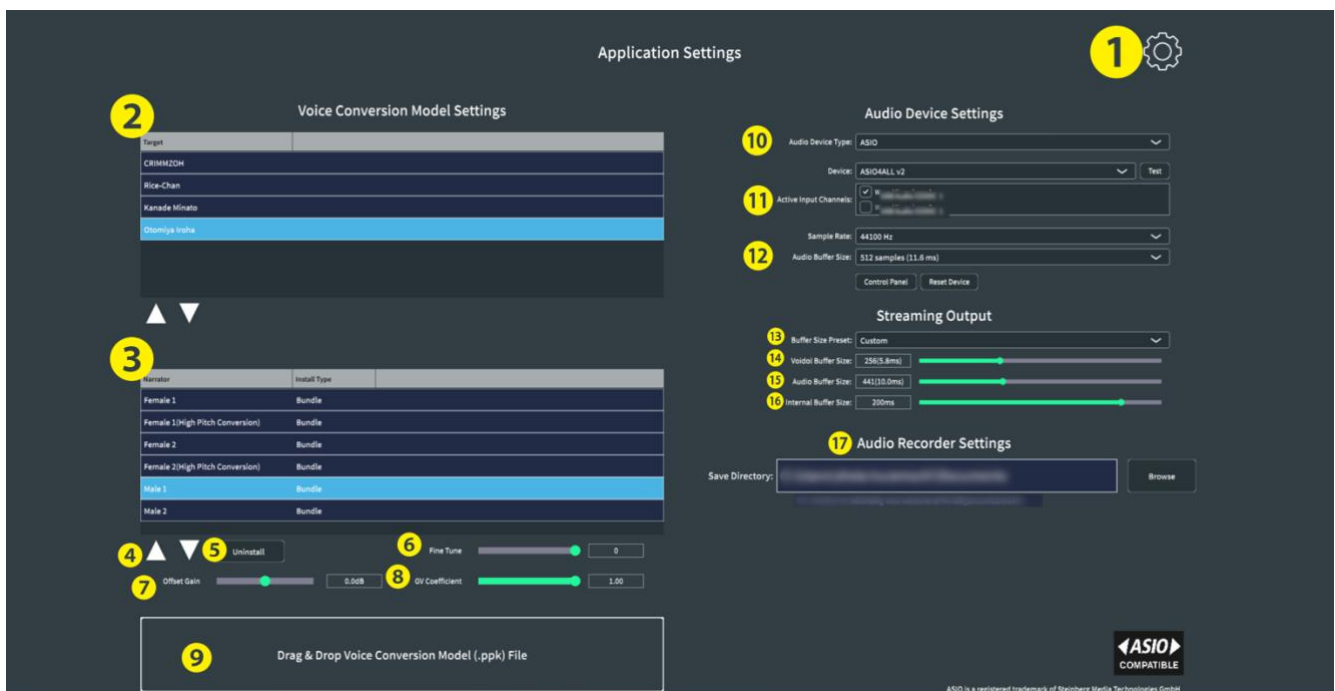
Application Settings

1

Voice Conversion Model Settings

2

| Target |  |
|---|---|
| CRIMMZOH | |
| Rice-Chan | |
| Kanade Minato | |
| Otomiya Iroha | |

3

| Narrator | Install Type |
|---|---|
| Female 1 | Bundle |
| Female 1(High Pitch Conversion) | Bundle |
| Female 2 | Bundle |
| Female 2(High Pitch Conversion) | Bundle |
| Male 1 | Bundle |
| Male 2 | Bundle |

4 5 Uninstall

6 Fine Tune 0

7 Offset Gain 0.0dB

8 GV Coefficient 1.00

9 Drag & Drop Voice Conversion Model (.ppk) File

Audio Device Settings

10 Audio Device Type: ASIO

Device: ASIO4ALL v2 Test

11 Active Input Channels: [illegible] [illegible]

Sample Rate: 44100 Hz

12 Audio Buffer Size: 512 samples (11.6 ms)

Control Panel Reset Device

Streaming Output

13 Buffer Size Preset: Custom

14 Voidol Buffer Size: 256(5.8ms)

15 Audio Buffer Size: 441(10.0ms)

16 Internal Buffer Size: 200ms

17 Audio Recorder Settings

Save Directory: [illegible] Browse

ASIO COMPATIBLE

ASIO is a registered trademark of Steinberg Media Technologies GmbH